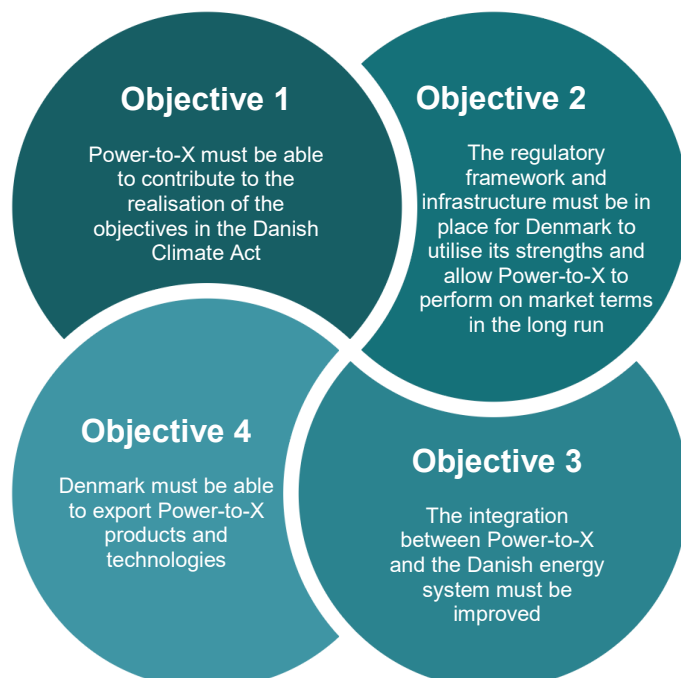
Objective 1

Power-to-X must be able to contribute to the realisation of the objectives in the Danish Climate Act

Objective 2

The regulatory framework and infrastructure must be in place for Denmark to utilise its strengths and allow Power-to-X to perform on market terms in the long run

Objective 4

Denmark must be able to export Power-to-X products and technologies

Objective 3

The integration between Power-to-X and the Danish energy system must be improved